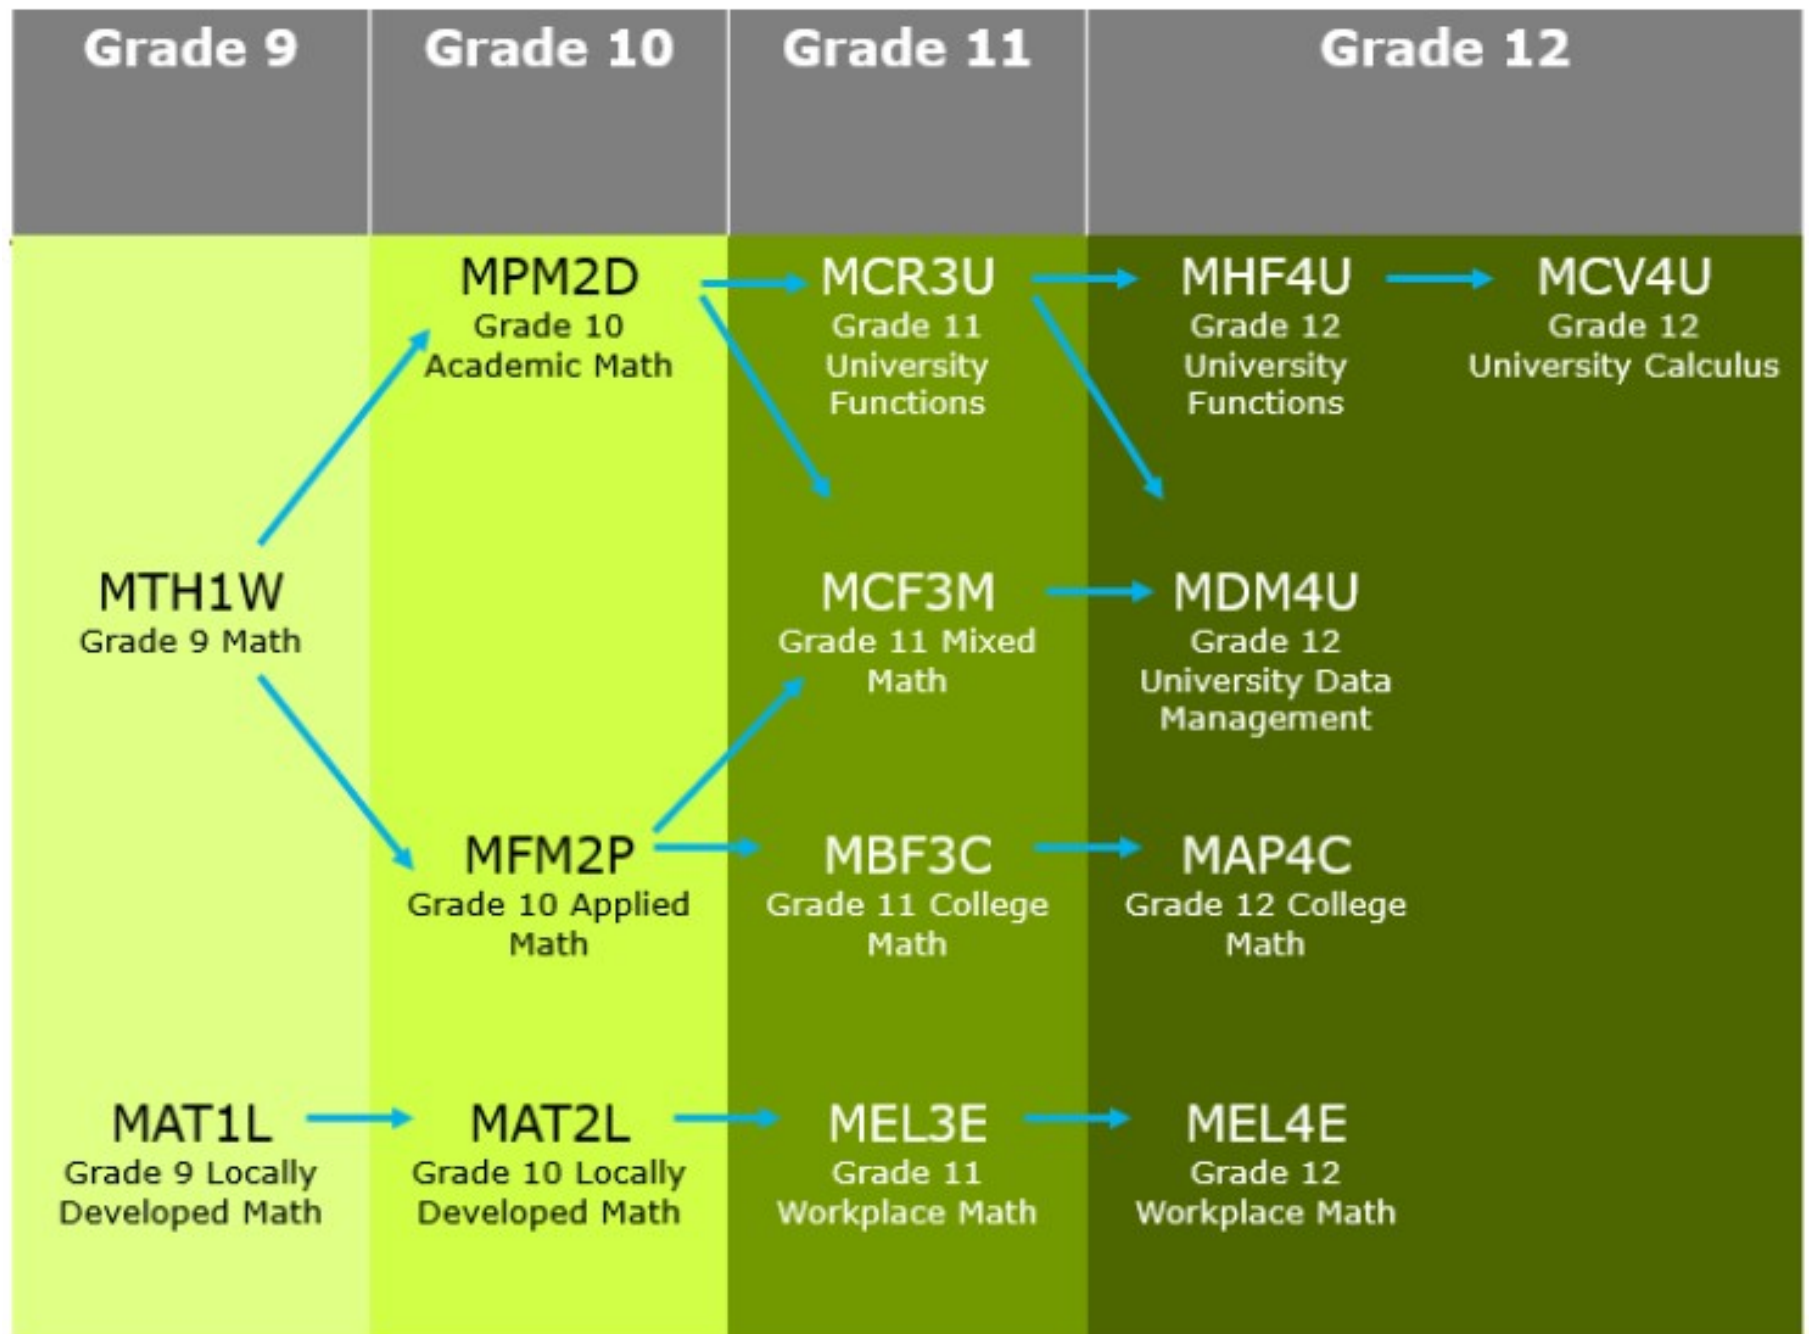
Grade 9

Grade 10

Grade 11

Grade 12

MPM2D
Grade 10
Academic Math

MCR3U
Grade 11
University
Functions

MHF4U
Grade 12
University
Functions

MCV4U
Grade 12
University Calculus

MTH1W
Grade 9 Math

MCF3M
Grade 11 Mixed
Math

MDM4U
Grade 12
University Data
Management

MFM2P
Grade 10 Applied
Math

MBF3C
Grade 11 College
Math

MAP4C
Grade 12 College
Math

MAT1L
Grade 9 Locally
Developed Math

MAT2L
Grade 10 Locally
Developed Math

MEL3E
Grade 11
Workplace Math

MEL4E
Grade 12
Workplace Math